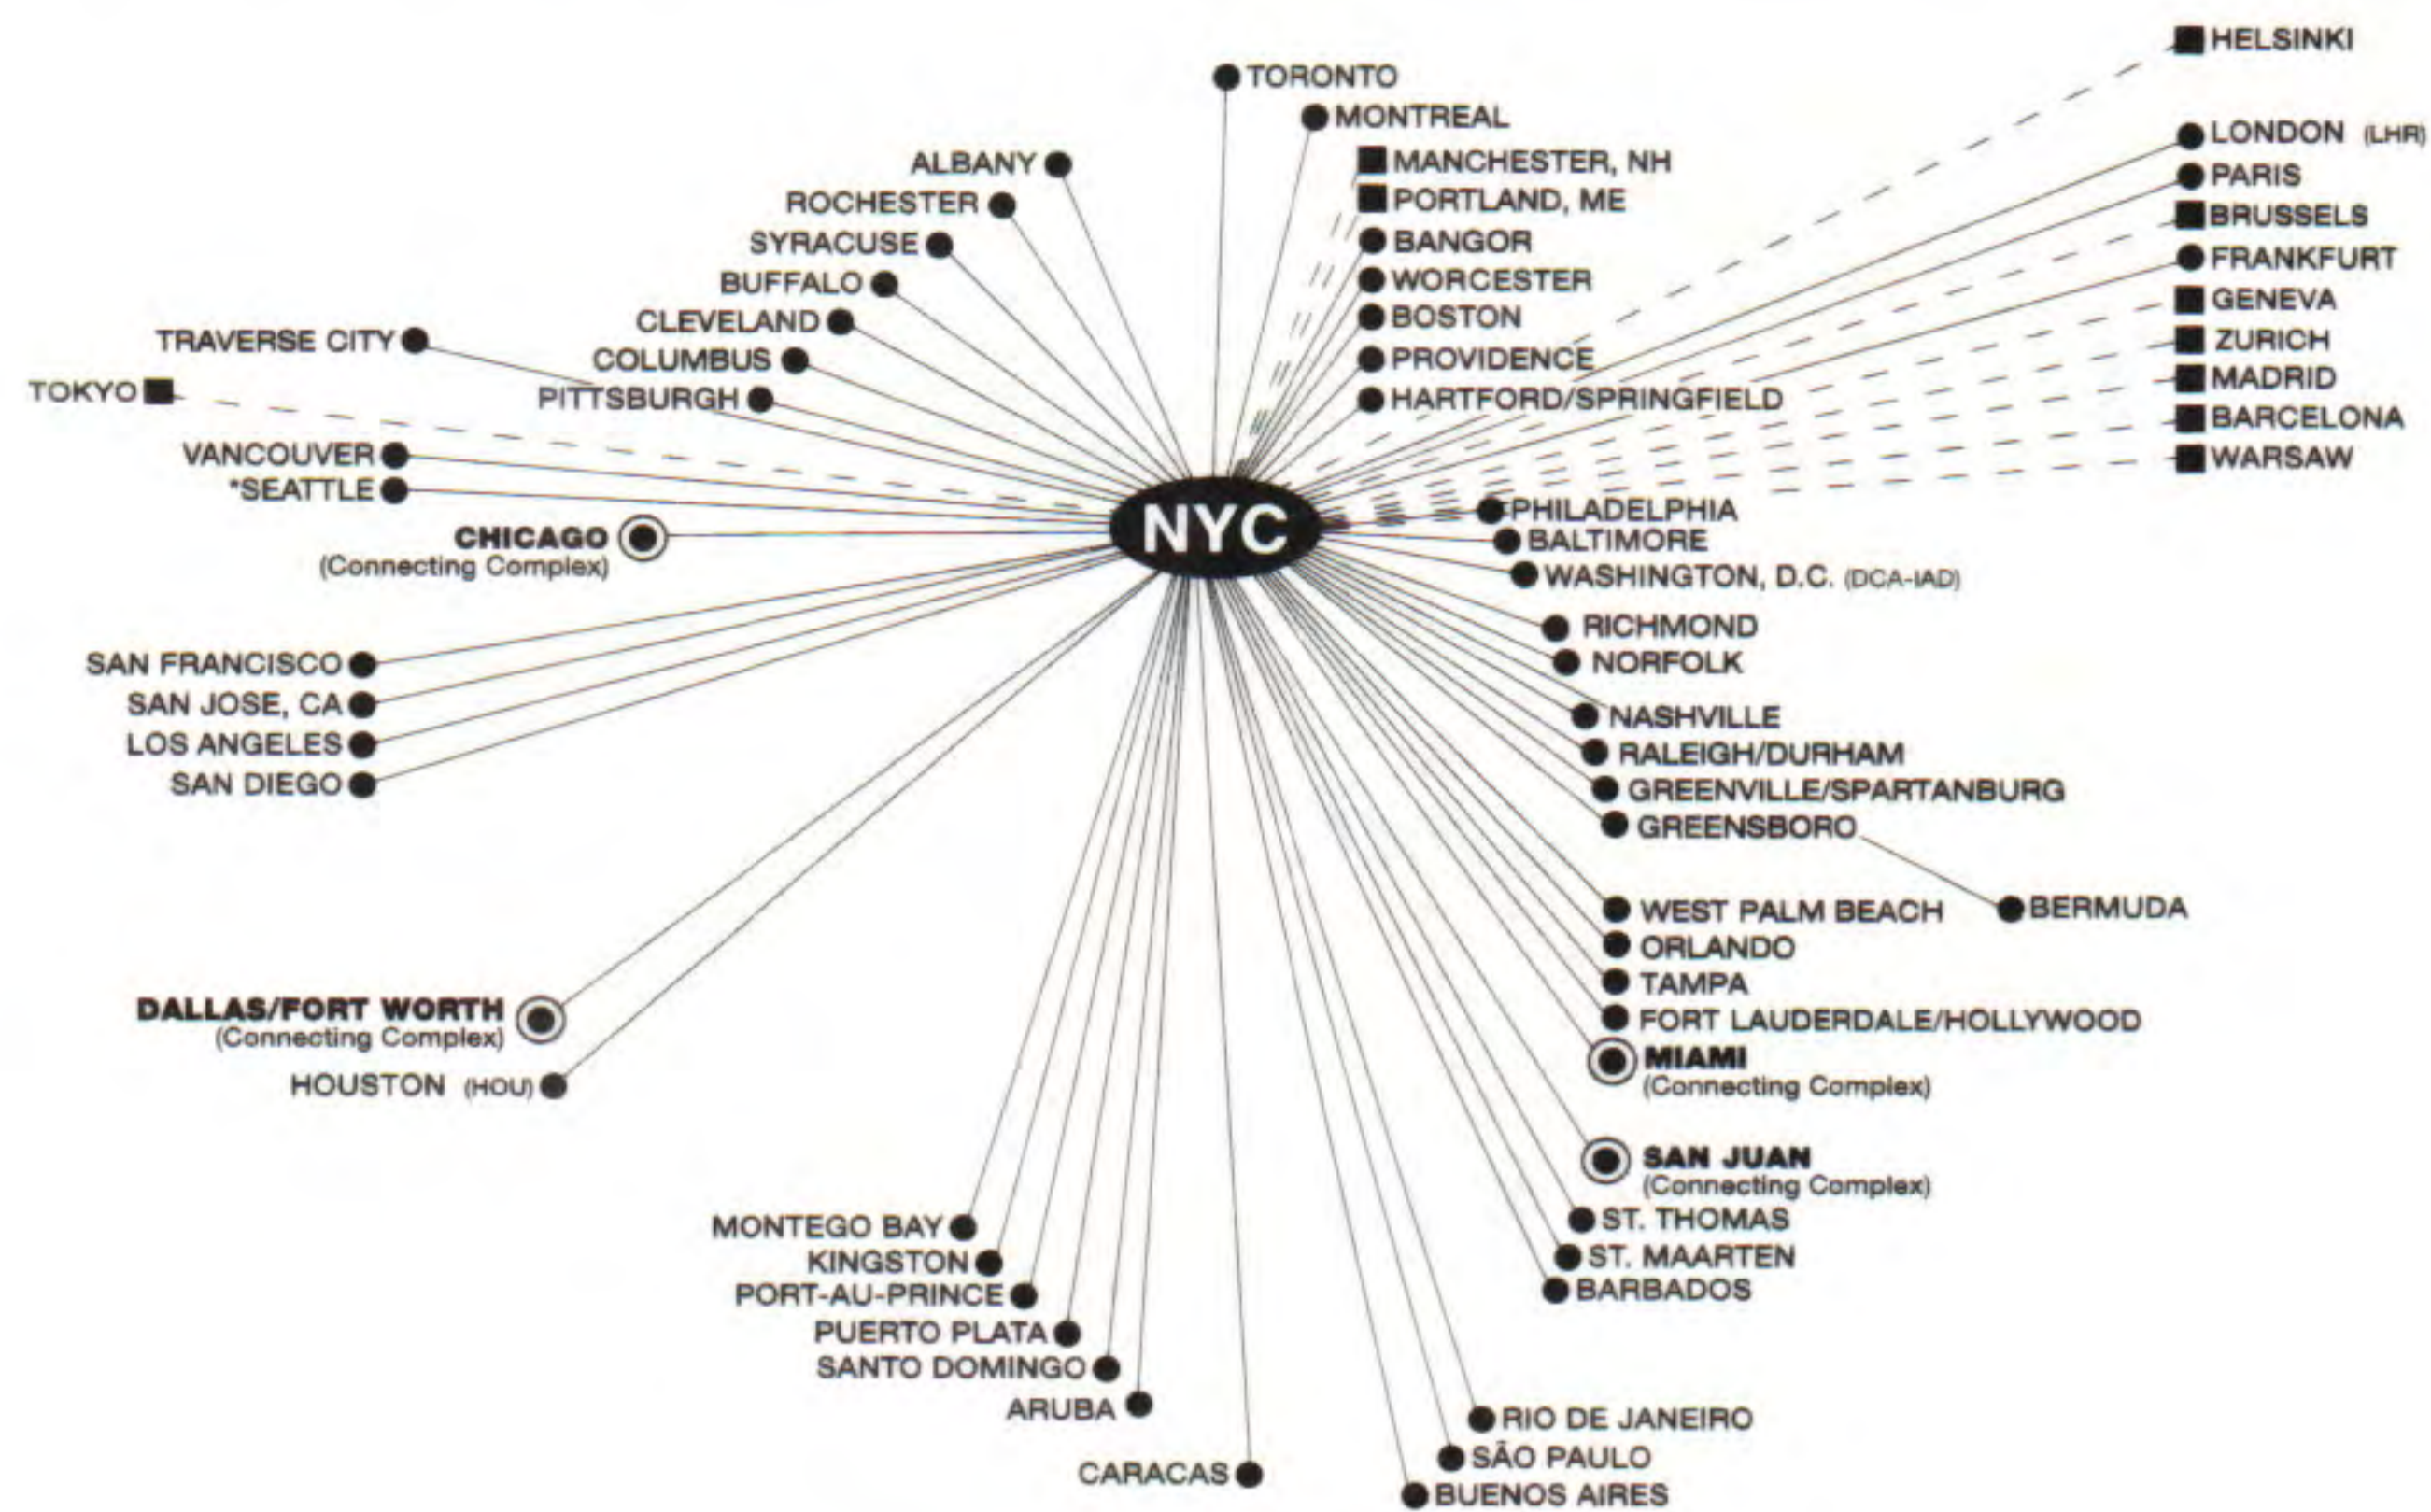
HELSINKI
TORONTO
MONTREAL
LONDON (LHR)
PARIS
BRUSSELS
FRANKFURT
GENEVA
ZURICH
MADRID
BARCELONA
WARSAW
ALBANY
ROCHESTER
SYRACUSE
BUFFALO
CLEVELAND
TRAVERSE CITY
COLUMBUS
PITTSBURGH
TOKYO
MANCHESTER, NH
PORTLAND, ME
BANGOR
WORCESTER
BOSTON
PROVIDENCE
HARTFORD/SPRINGFIELD
VANCOUVER
*SEATTLE
CHICAGO
(Connecting Complex)
NYC
PHILADELPHIA
BALTIMORE
WASHINGTON, D.C. (DCA-IAD)
RICHMOND
NORFOLK
NASHVILLE
RALEIGH/DURHAM
GREENVILLE/SPARTANBURG
GREENSBORO
SAN FRANCISCO
SAN JOSE, CA
LOS ANGELES
SAN DIEGO
WEST PALM BEACH
BERMUDA
ORLANDO
TAMPA
FORT LAUDERDALE/HOLLYWOOD
MIAMI
(Connecting Complex)
DALLAS/FORT WORTH
(Connecting Complex)
HOUSTON (HOU)
SAN JUAN
(Connecting Complex)
ST. THOMAS
ST. MAARTEN
BARBADOS
MONTEGO BAY
KINGSTON
PORT-AU-PRINCE
PUERTO PLATA
SANTO DOMINGO
ARUBA
CARACAS
RIO DE JANEIRO
SÃO PAULO
BUENOS AIRES